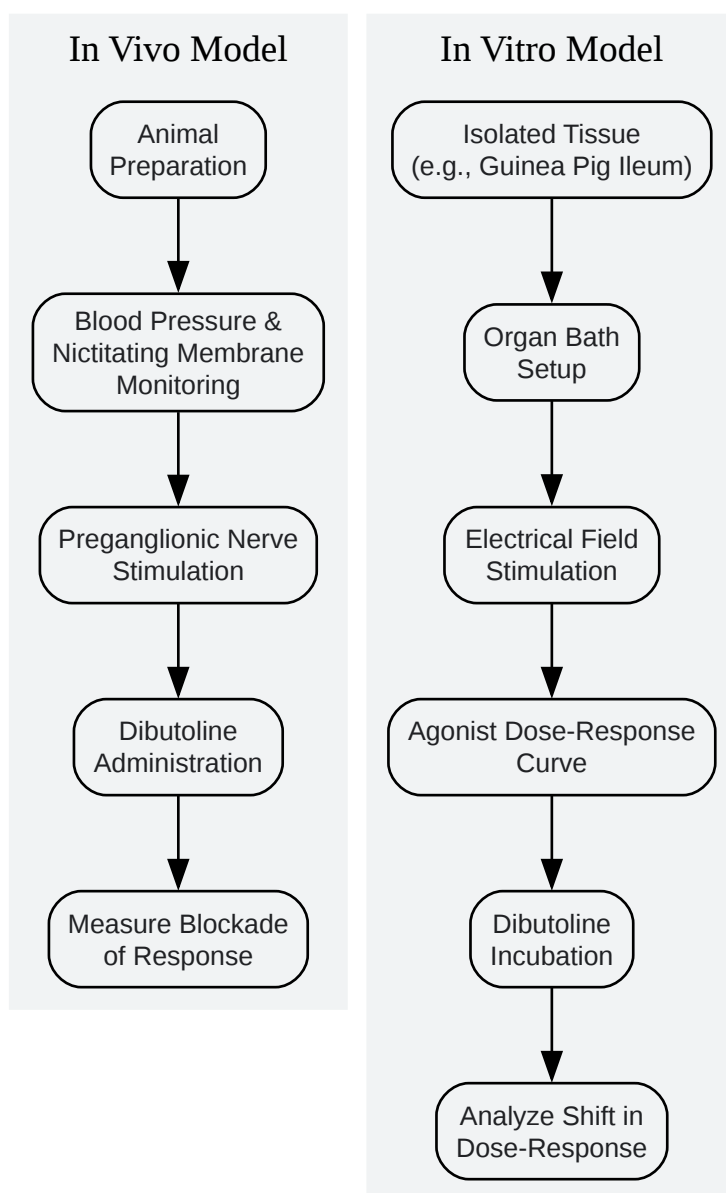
In Vivo Model

Animal Preparation

Blood Pressure & Nictitating Membrane Monitoring

Preganglionic Nerve Stimulation

Dibutoline Administration

Measure Blockade of Response

In Vitro Model

Isolated Tissue (e.g., Guinea Pig Ileum)

Organ Bath Setup

Electrical Field Stimulation

Agonist Dose-Response Curve

Dibutoline Incubation

Analyze Shift in Dose-Response